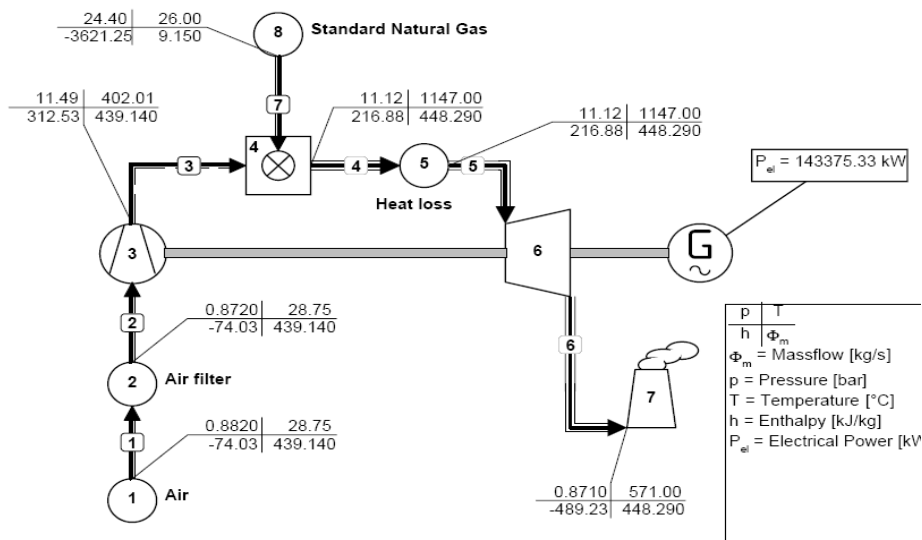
24.40 | 26.00
-3621.25 | 9.150

8 Standard Natural Gas

7

11.49 | 402.01
312.53 | 439.140

11.12 | 1147.00
216.88 | 448.290

11.12 | 1147.00
216.88 | 448.290

3

4

4

5

5

$P_{el}$ = 143375.33 kW

Heat loss

3

6

G

0.8720 | 28.75
-74.03 | 439.140

2

2 Air filter

0.8820 | 28.75
-74.03 | 439.140

1

1 Air

6

7

0.8710 | 571.00
-489.23 | 448.290

p | T
h | $\Phi_m$

$\Phi_m$ = Massflow [kg/s]
p = Pressure [bar]
T = Temperature [°C]
h = Enthalpy [kJ/kg]
$P_{el}$ = Electrical Power [kW